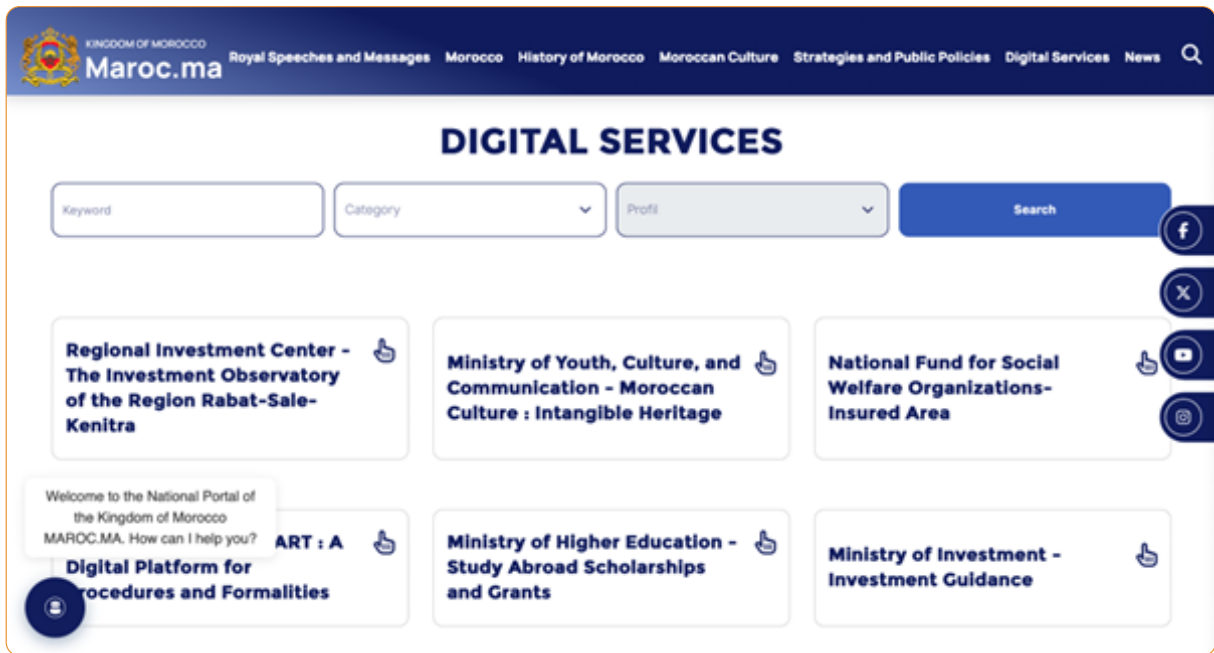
KINGDOM OF MOROCCO
Maroc.ma

Royal Speeches and Messages Morocco History of Morocco Moroccan Culture Strategies and Public Policies Digital Services News

DIGITAL SERVICES

Keyword
Category
Profil
Search

Regional Investment Center - The Investment Observatory of the Region Rabat-Sale-Kenitra

Ministry of Youth, Culture, and Communication - Moroccan Culture : Intangible Heritage

National Fund for Social Welfare Organizations-Insured Area

Welcome to the National Portal of the Kingdom of Morocco MAROC.MA. How can I help you?

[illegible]ART : A Digital Platform for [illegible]rocedures and Formalities

Ministry of Higher Education - Study Abroad Scholarships and Grants

Ministry of Investment - Investment Guidance